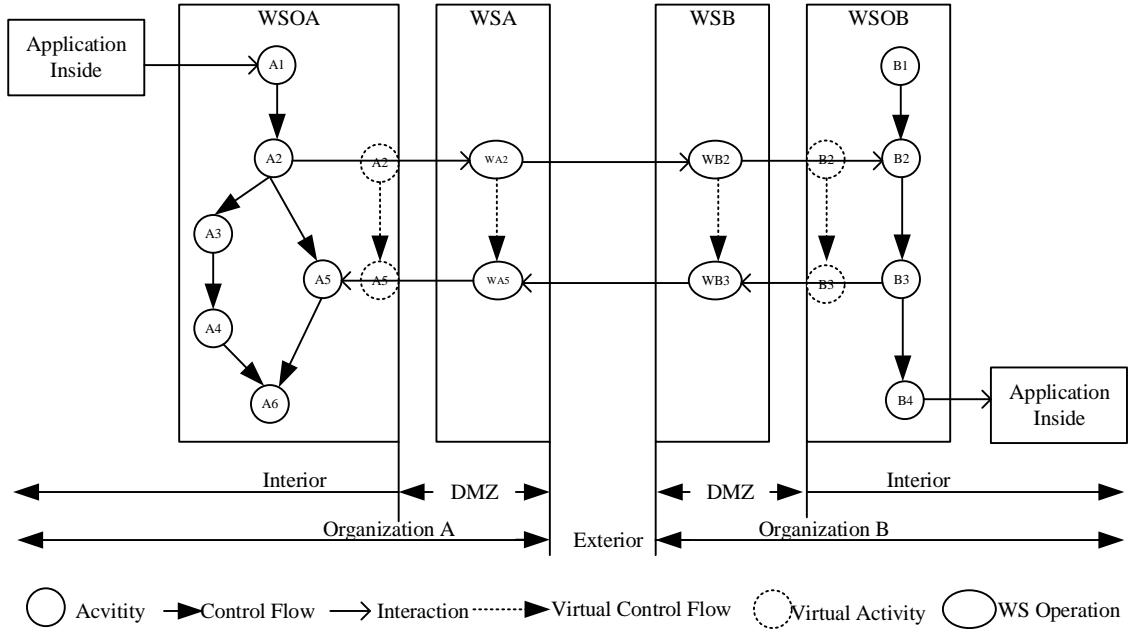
WSOA

WSA

WSB

WSOB

Application Inside

A1

A2

A2

WA2

WB2

B2

B2

B1

A3

A5

A5

WA5

WB3

B3

B3

A4

A6

B4

Application Inside

Interior

DMZ

DMZ

Interior

Organization A

Exterior

Organization B

Acvitity

Control Flow

Interaction

Virtual Control Flow

Virtual Activity

WS Operation